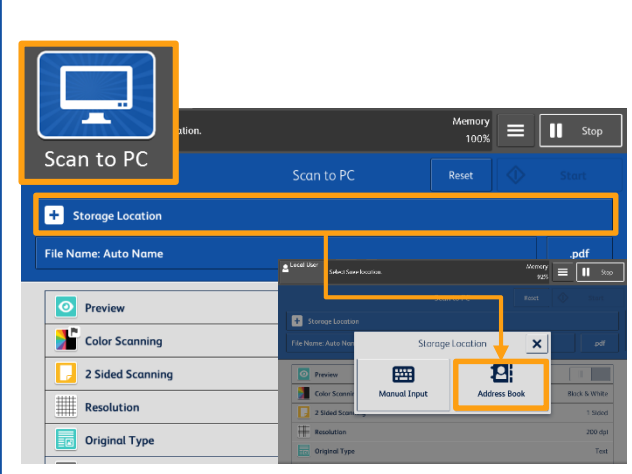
Scan to PC

ation.

Memory
100%

Stop

Scan to PC

Reset

Start

Storage Location

File Name: Auto Name

.pdf

Preview

Color Scanning

2 Sided Scanning

Resolution

Original Type

Local User

Select Save location.

Memory

Stop

Reset

Storage Location

File Name: Auto Nam

.pdf

Preview

Color Scanning

2 Sided Scanning

Resolution

Original Type

Black & White

1 Sided

200 dpi

Text

Storage Location

Manual Input

Address Book